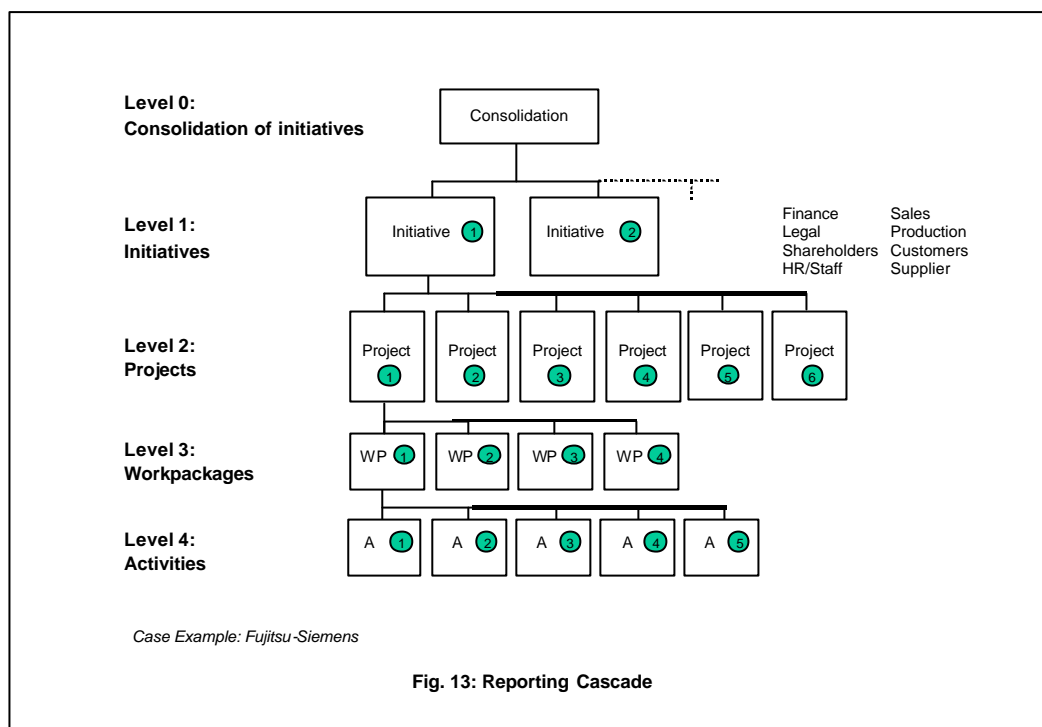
Level 0:
Consolidation of initiatives

Consolidation

Level 1:
Initiatives

Initiative 1

Initiative 2

Finance
Legal
Shareholders
HR/Staff

Sales
Production
Customers
Supplier

Level 2:
Projects

Project 1

Project 2

Project 3

Project 4

Project 5

Project 6

Level 3:
Workpackages

WP 1

WP 2

WP 3

WP 4

Level 4:
Activities

A 1

A 2

A 3

A 4

A 5

Case Example: Fujitsu-Siemens

Fig. 13: Reporting Cascade